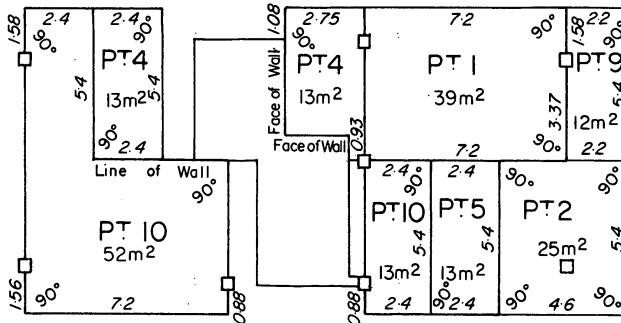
2·4
90°
1·58
PT 4
2·4
90°
5·4
13m²
5·4
90°
2·4
Line of Wall
90°
PT 10
52m²
1·56
90°
7·2
0·88
1·08
2·75
90°
Face of Wall
PT 4
13m²
Face of Wall
0·93
7·2
90°
PT 1
39m²
1·58
2·2
90°
PT 9
5·4
3·37
12m²
90°
7·2
2·2
2·4
90°
2·4
PT 10
5·4
13m²
0·88
2·4
PT 5
5·4
13m²
90°
2·4
90°
PT 2
25m²
90°
4·6
90°
90°
5·4